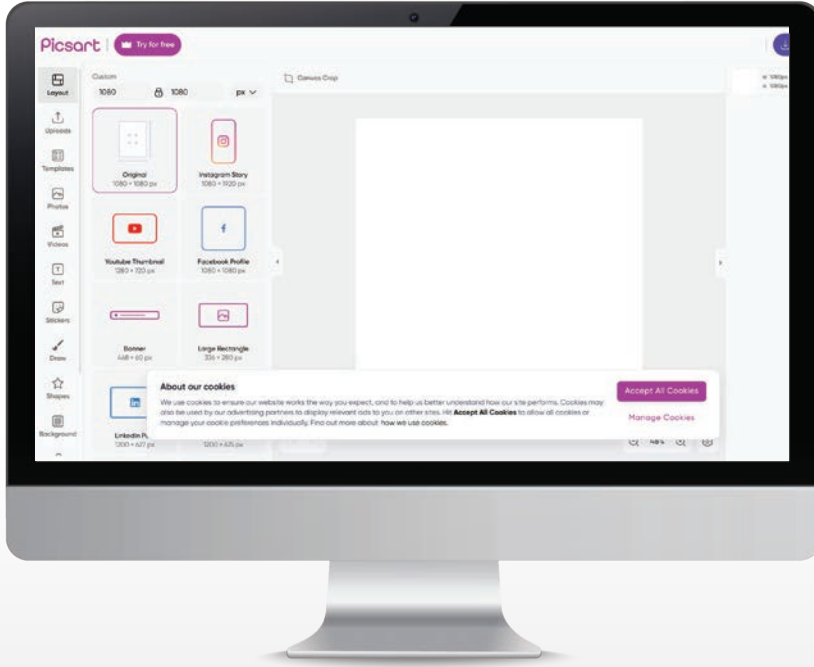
Picsart | Try for free

Layout
Uploads
Templates
Photos
Videos
Text
Stickers
Draw
Shapes
Background

Custom
1080 1080 px

Original
1080 × 1080 px

Instagram Story
1080 × 1920 px

Youtube Thumbnail
1280 × 720 px

Facebook Profile
1080 × 1080 px

Banner
468 × 60 px

Large Rectangle
336 × 280 px

LinkedIn P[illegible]
1200 × 627 px

1200 × 675 px

Canvas Crop

1080px
1080px

About our cookies
We use cookies to ensure our website works the way you expect, and to help us better understand how our site performs. Cookies may also be used by our advertising partners to display relevant ads to you on other sites. Hit **Accept All Cookies** to allow all cookies or manage your cookie preferences individually. Find out more about how we use cookies.

Accept All Cookies
Manage Cookies

48%